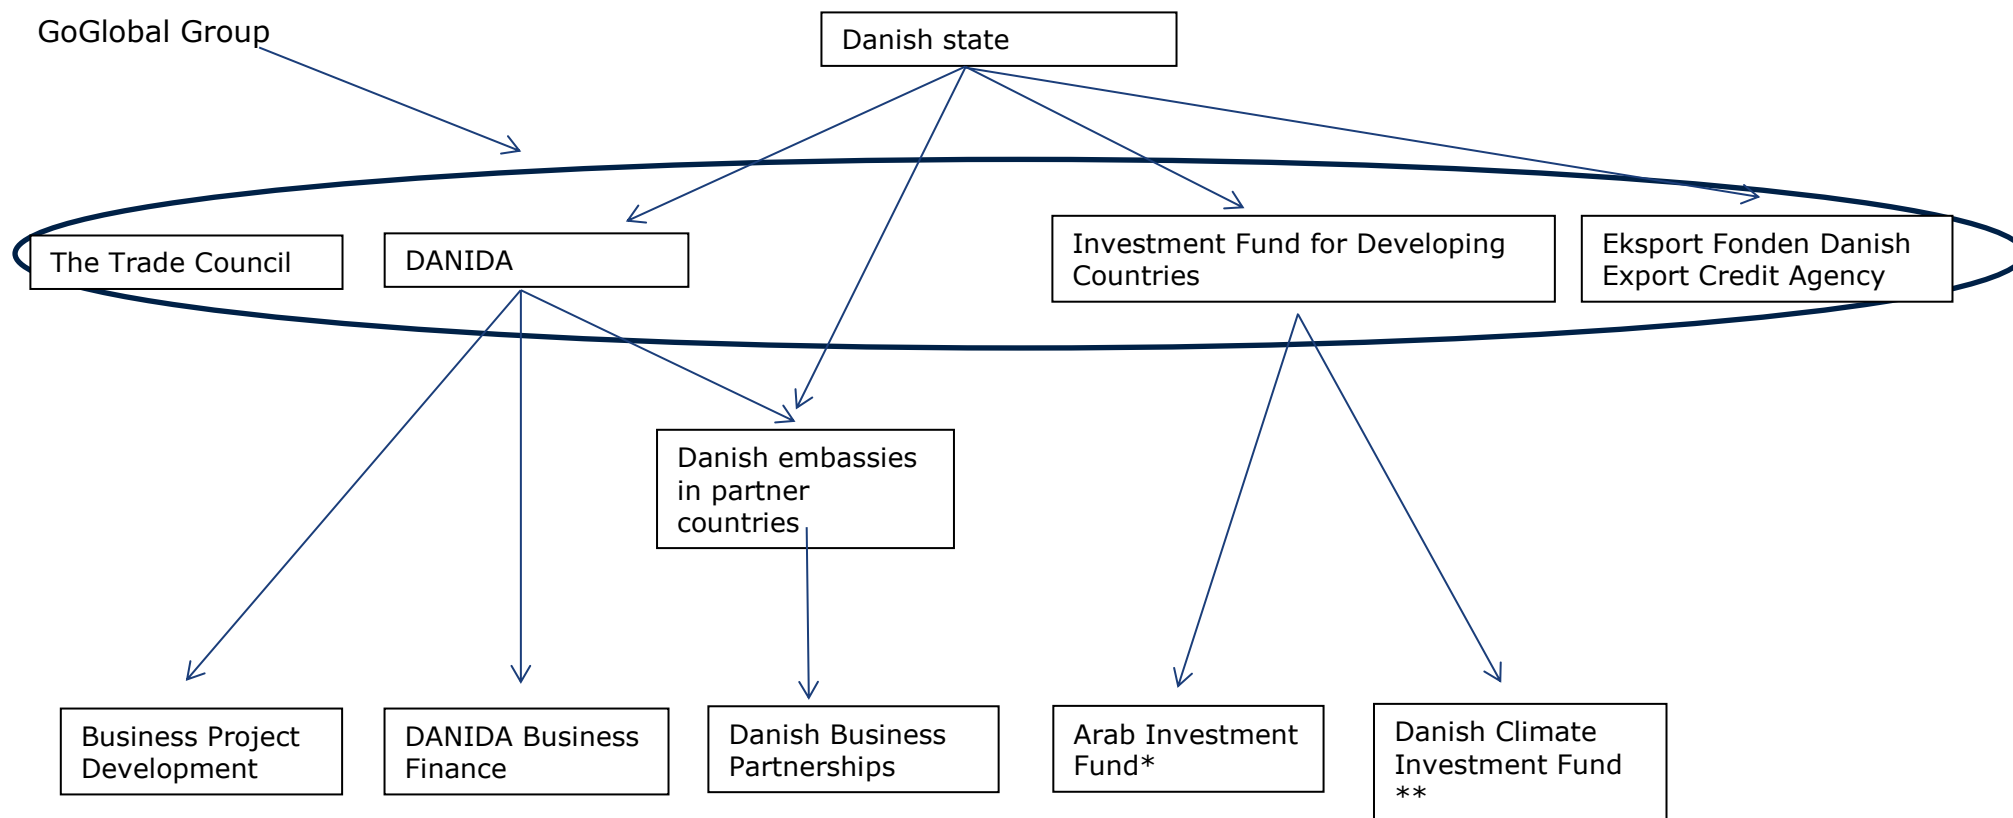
GoGlobal Group

Danish state

The Trade Council

DANIDA

Investment Fund for Developing Countries

Eksport Fonden Danish Export Credit Agency

Danish embassies in partner countries

Business Project Development

DANIDA Business Finance

Danish Business Partnerships

Arab Investment Fund*

Danish Climate Investment Fund **